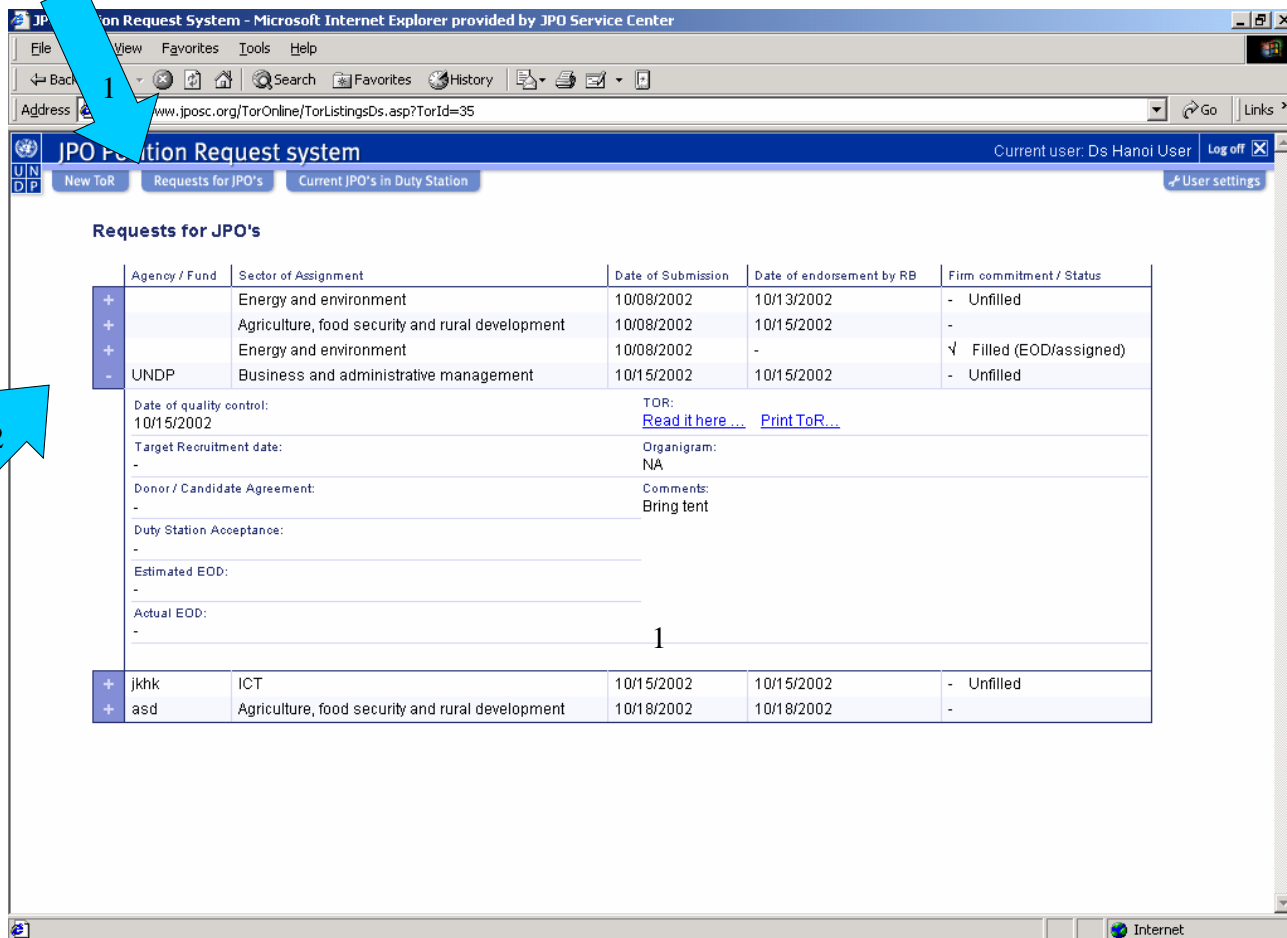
JP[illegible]tion Request System - Microsoft Internet Explorer provided by JPO Service Center

File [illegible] View Favorites Tools Help

Back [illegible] Search Favorites History

1

Address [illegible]ww.jposc.org/TorOnline/TorListingsDs.asp?TorId=35 Go Links

UN DP JPO Po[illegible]ition Request system Current user: Ds Hanoi User Log off

New ToR Requests for JPO's Current JPO's in Duty Station User settings

Requests for JPO's

| | Agency / Fund | Sector of Assignment | Date of Submission | Date of endorsement by RB | Firm commitment / Status |
|---|---|---|---|---|---|
| + | | Energy and environment | 10/08/2002 | 10/13/2002 | - Unfilled |
| + | | Agriculture, food security and rural development | 10/08/2002 | 10/15/2002 | - |
| + | | Energy and environment | 10/08/2002 | - | √ Filled (EOD/assigned) |
| - | UNDP | Business and administrative management | 10/15/2002 | 10/15/2002 | - Unfilled |

Date of quality control:
10/15/2002

TOR:
Read it here ... Print ToR...

Target Recruitment date:
-

Organigram:
NA

Donor / Candidate Agreement:
-

Comments:
Bring tent

Duty Station Acceptance:
-

Estimated EOD:
-

Actual EOD:
-

1

2

| | Agency / Fund | Sector of Assignment | Date of Submission | Date of endorsement by RB | Firm commitment / Status |
|---|---|---|---|---|---|
| + | jkhk | ICT | 10/15/2002 | 10/15/2002 | - Unfilled |
| + | asd | Agriculture, food security and rural development | 10/18/2002 | 10/18/2002 | - |

Internet